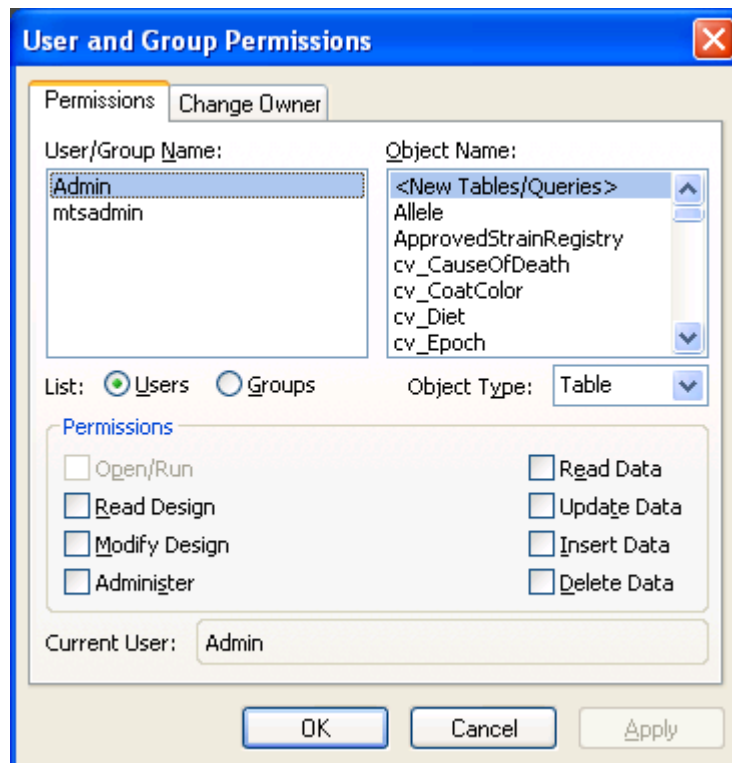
User and Group Permissions

Permissions | Change Owner

User/Group Name:
Admin
mtsadmin

Object Name:
<New Tables/Queries>
Allele
ApprovedStrainRegistry
cv_CauseOfDeath
cv_CoatColor
cv_Diet
cv_Epoch

List: Users Groups

Object Type: Table

Permissions
Open/Run
Read Design
Modify Design
Administer
Read Data
Update Data
Insert Data
Delete Data

Current User: Admin

OK Cancel Apply